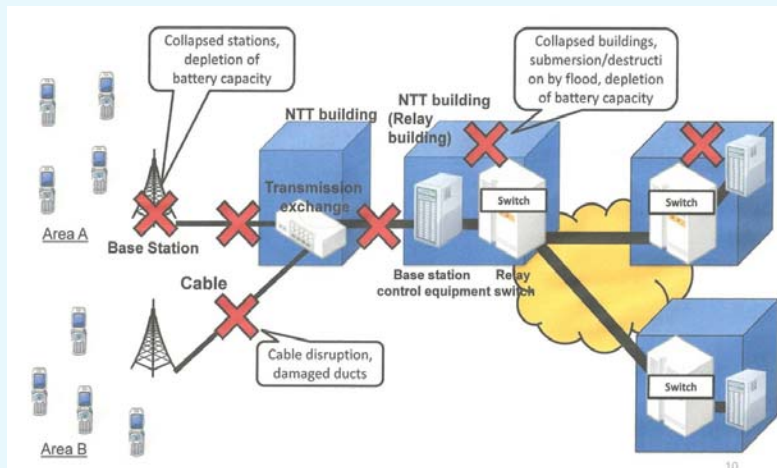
Collapsed stations, depletion of battery capacity

Collapsed buildings, submersion/destructi on by flood, depletion of battery capacity

NTT building

NTT building (Relay building)

Transmission exchange

Switch

Switch

Area A

Base Station

Base station control equipment

Relay switch

Cable

Cable disruption, damaged ducts

Switch

Area B

10